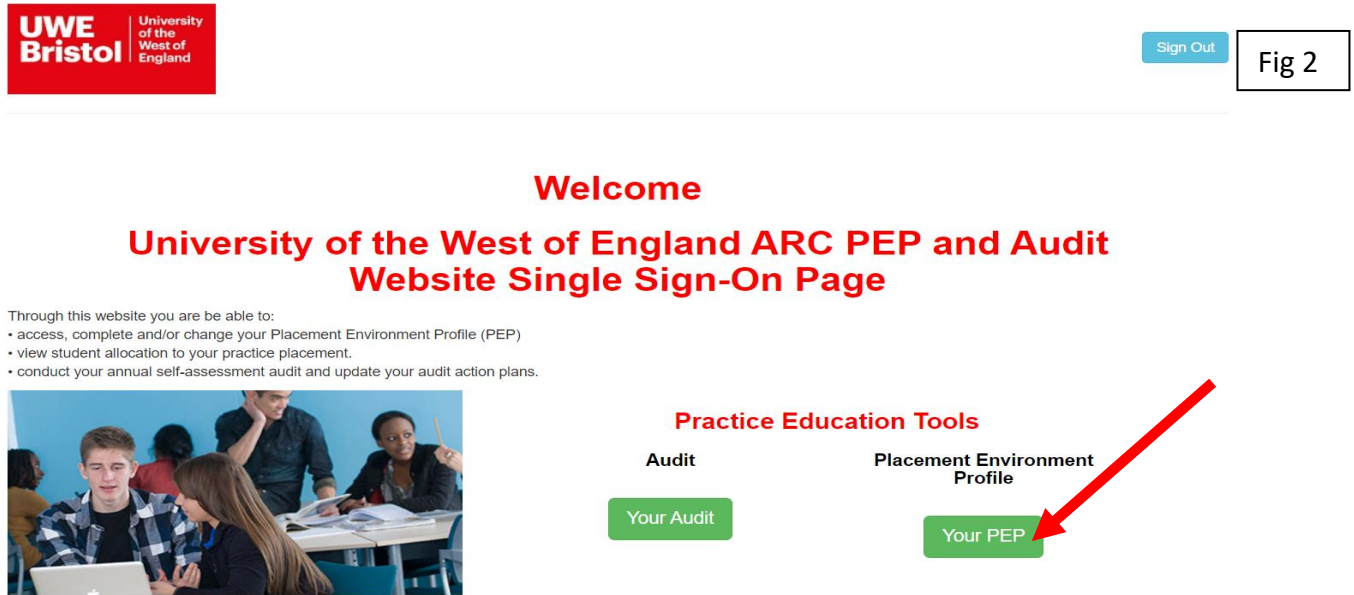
UWE Bristol | University of the West of England

Sign Out

Fig 2

Welcome

University of the West of England ARC PEP and Audit Website Single Sign-On Page

Through this website you are be able to:
• access, complete and/or change your Placement Environment Profile (PEP)
• view student allocation to your practice placement.
• conduct your annual self-assessment audit and update your audit action plans.

Practice Education Tools

Audit

Your Audit

Placement Environment Profile

Your PEP